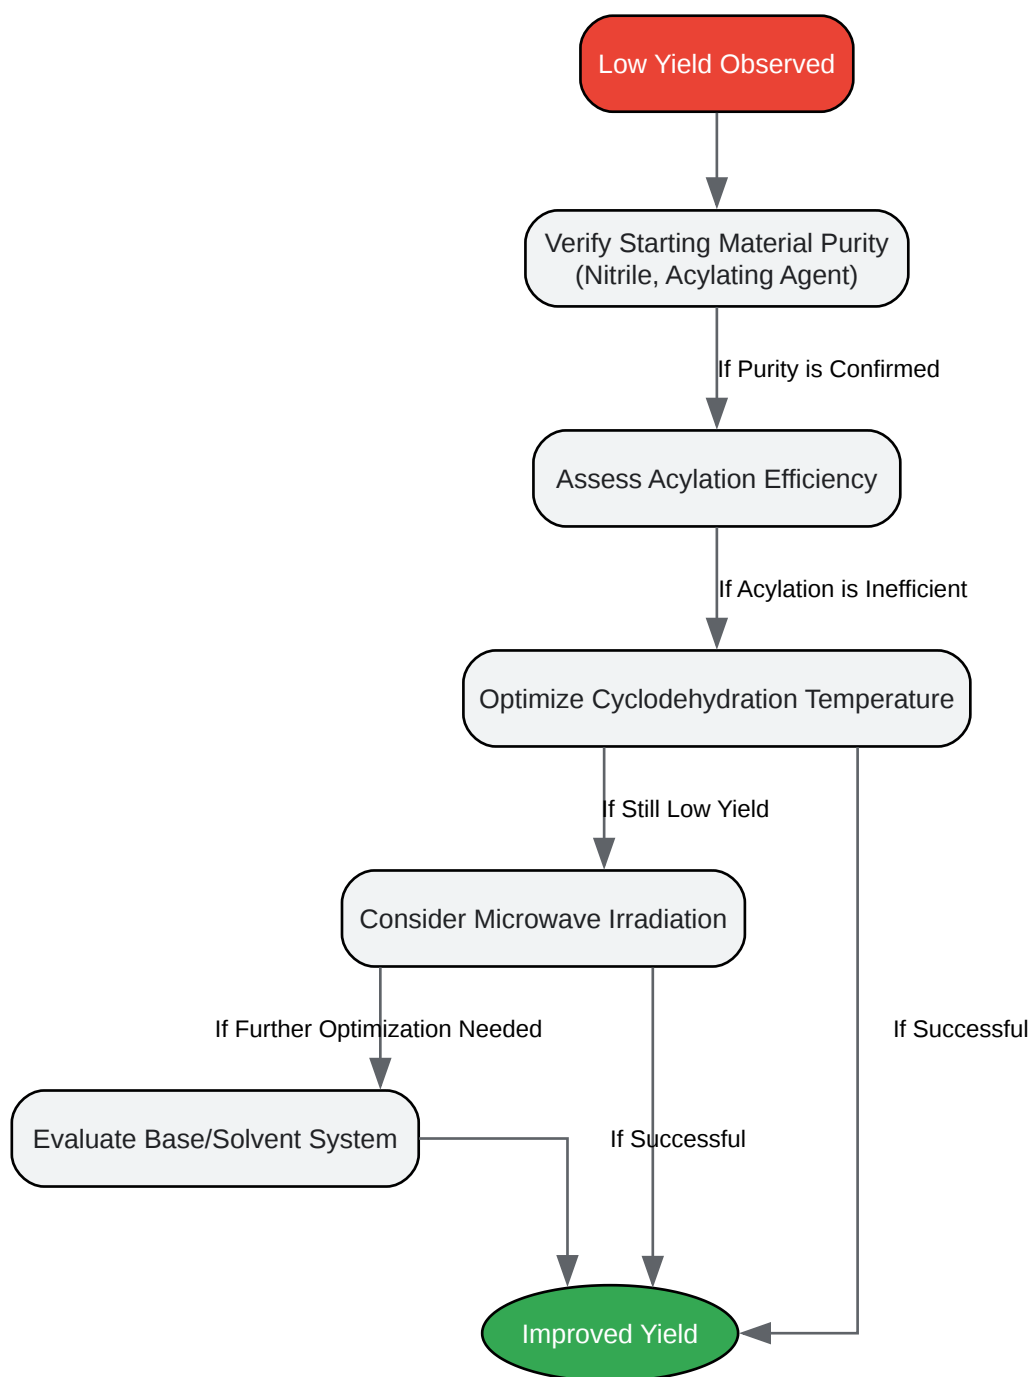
Low Yield Observed

Verify Starting Material Purity (Nitrile, Acylating Agent)

If Purity is Confirmed

Assess Acylation Efficiency

If Acylation is Inefficient

Optimize Cyclodehydration Temperature

If Still Low Yield

Consider Microwave Irradiation

If Further Optimization Needed

If Successful

Evaluate Base/Solvent System

If Successful

Improved Yield